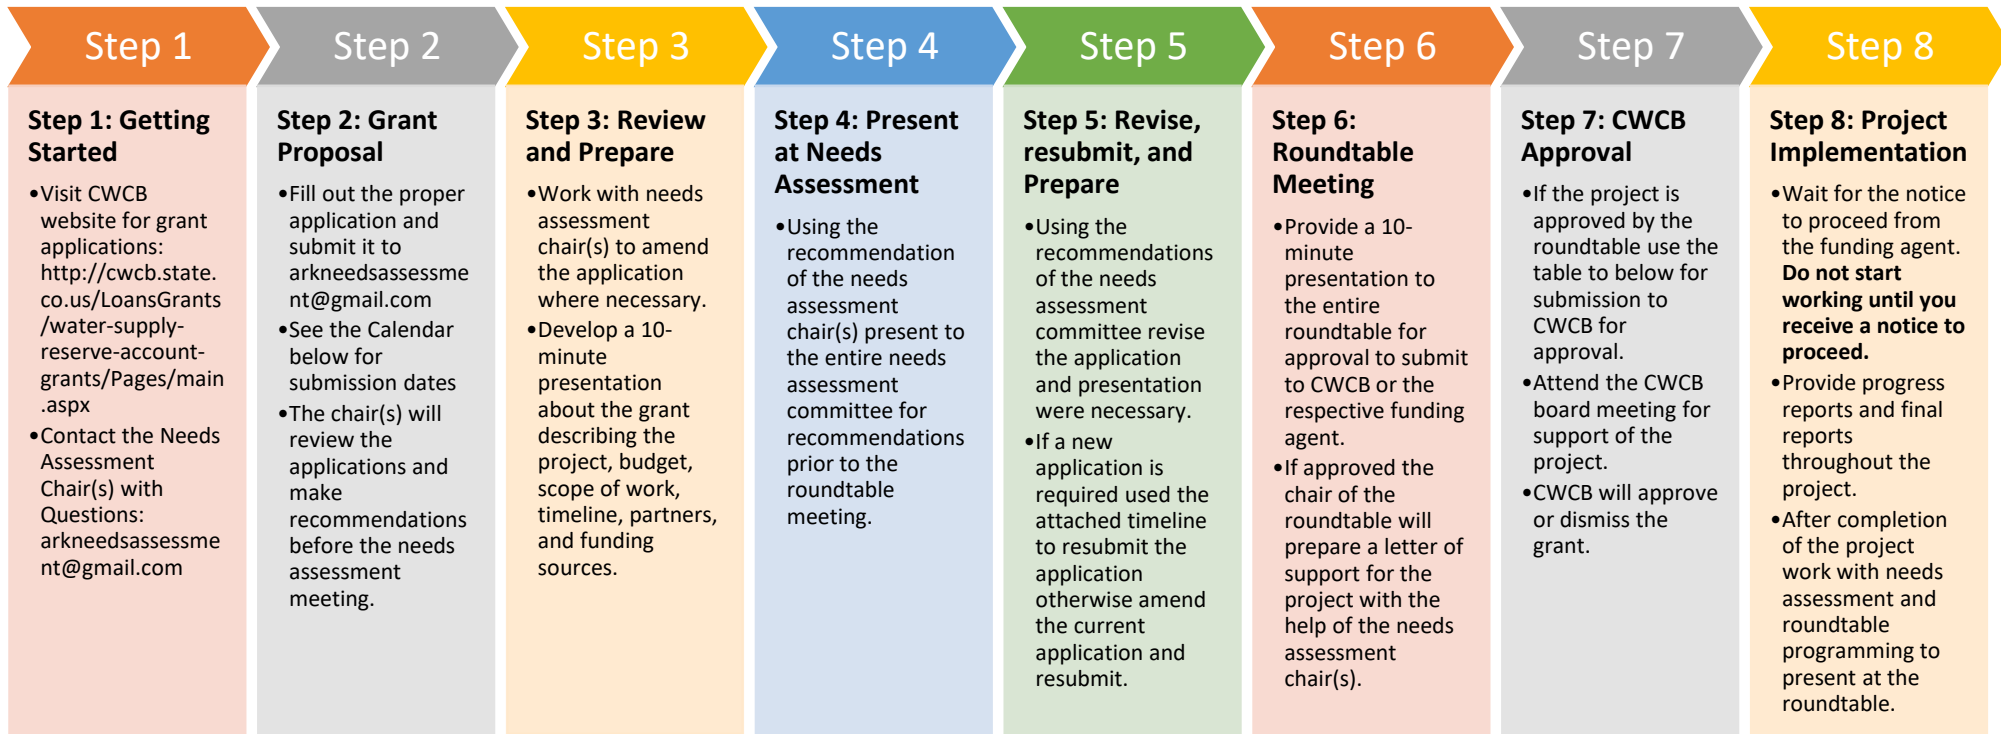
Step 1

Step 1: Getting Started

•Visit CWCB website for grant applications: http://cwcb.state.co.us/LoansGrants/water-supply-reserve-account-grants/Pages/main.aspx

•Contact the Needs Assessment Chair(s) with Questions: arkneedsassessment@gmail.com

Step 2

Step 2: Grant Proposal

•Fill out the proper application and submit it to arkneedsassessment@gmail.com

•See the Calendar below for submission dates

•The chair(s) will review the applications and make recommendations before the needs assessment meeting.

Step 3

Step 3: Review and Prepare

•Work with needs assessment chair(s) to amend the application where necessary.

•Develop a 10-minute presentation about the grant describing the project, budget, scope of work, timeline, partners, and funding sources.

Step 4

Step 4: Present at Needs Assessment

•Using the recommendation of the needs assessment chair(s) present to the entire needs assessment committee for recommendations prior to the roundtable meeting.

Step 5

Step 5: Revise, resubmit, and Prepare

•Using the recommendations of the needs assessment committee revise the application and presentation were necessary.

•If a new application is required used the attached timeline to resubmit the application otherwise amend the current application and resubmit.

Step 6

Step 6: Roundtable Meeting

•Provide a 10-minute presentation to the entire roundtable for approval to submit to CWCB or the respective funding agent.

•If approved the chair of the roundtable will prepare a letter of support for the project with the help of the needs assessment chair(s).

Step 7

Step 7: CWCB Approval

•If the project is approved by the roundtable use the table to below for submission to CWCB for approval.

•Attend the CWCB board meeting for support of the project.

•CWCB will approve or dismiss the grant.

Step 8

Step 8: Project Implementation

•Wait for the notice to proceed from the funding agent. Do not start working until you receive a notice to proceed.

•Provide progress reports and final reports throughout the project.

•After completion of the project work with needs assessment and roundtable programming to present at the roundtable.